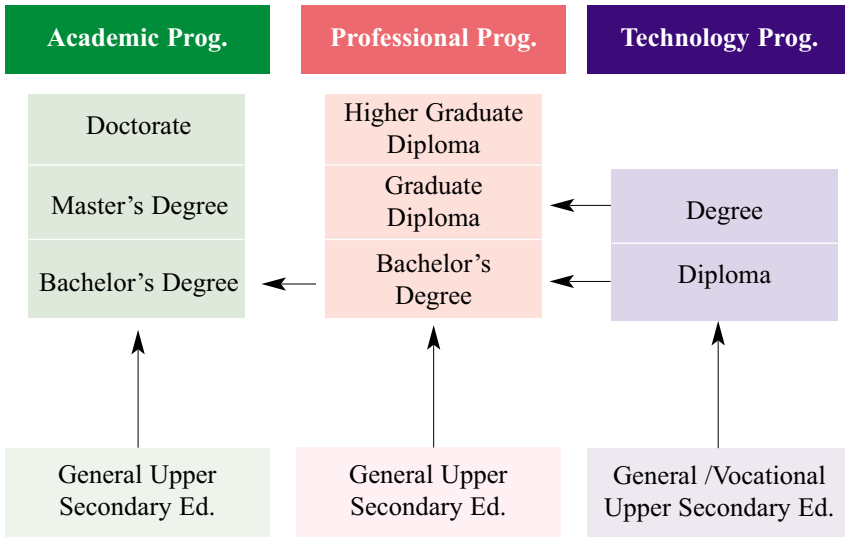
Academic Prog.

Professional Prog.

Technology Prog.

Doctorate

Master’s Degree

Bachelor’s Degree

Higher Graduate Diploma

Graduate Diploma

Bachelor’s Degree

Degree

Diploma

General Upper Secondary Ed.

General Upper Secondary Ed.

General /Vocational Upper Secondary Ed.